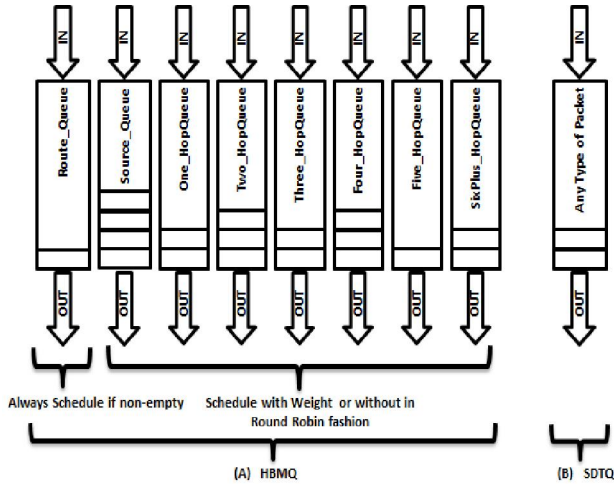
IN
Route_Queue
OUT

IN
Source_Queue
OUT

IN
One_HopQueue
OUT

IN
Two_HopQueue
OUT

IN
Three_HopQueue
OUT

IN
Four_HopQueue
OUT

IN
Five_HopQueue
OUT

IN
SixPlus_HopQueue
OUT

IN
Any Type of Packet
OUT

Always Schedule if non-empty

Schedule with Weight or without in Round Robin fashion

(A) HBMQ

(B) SDTQ